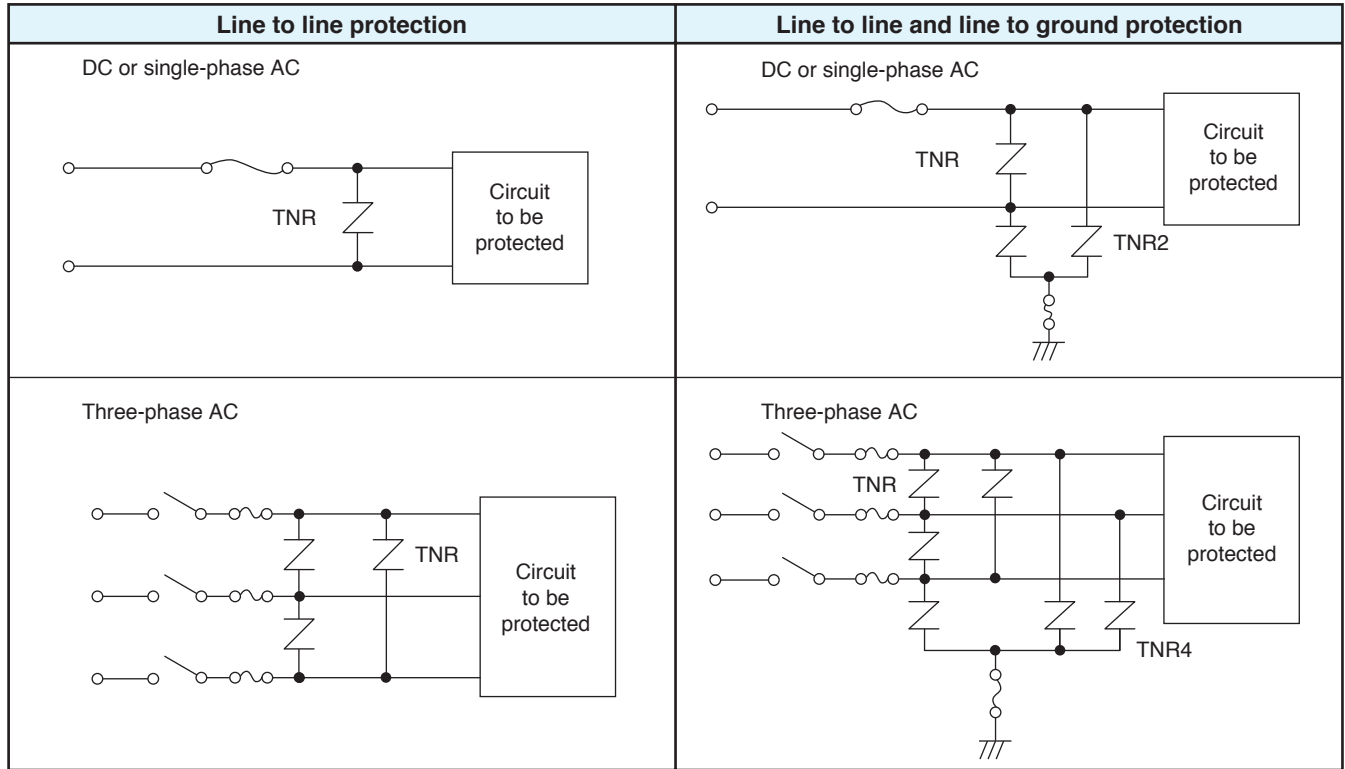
| Line to line protection | Line to line and line to ground protection |
|---|---|
| DC or single-phase AC<br>TNR<br>Circuit to be protected | DC or single-phase AC<br>TNR<br>TNR2<br>Circuit to be protected |
| Three-phase AC<br>TNR<br>Circuit to be protected | Three-phase AC<br>TNR<br>TNR4<br>Circuit to be protected |